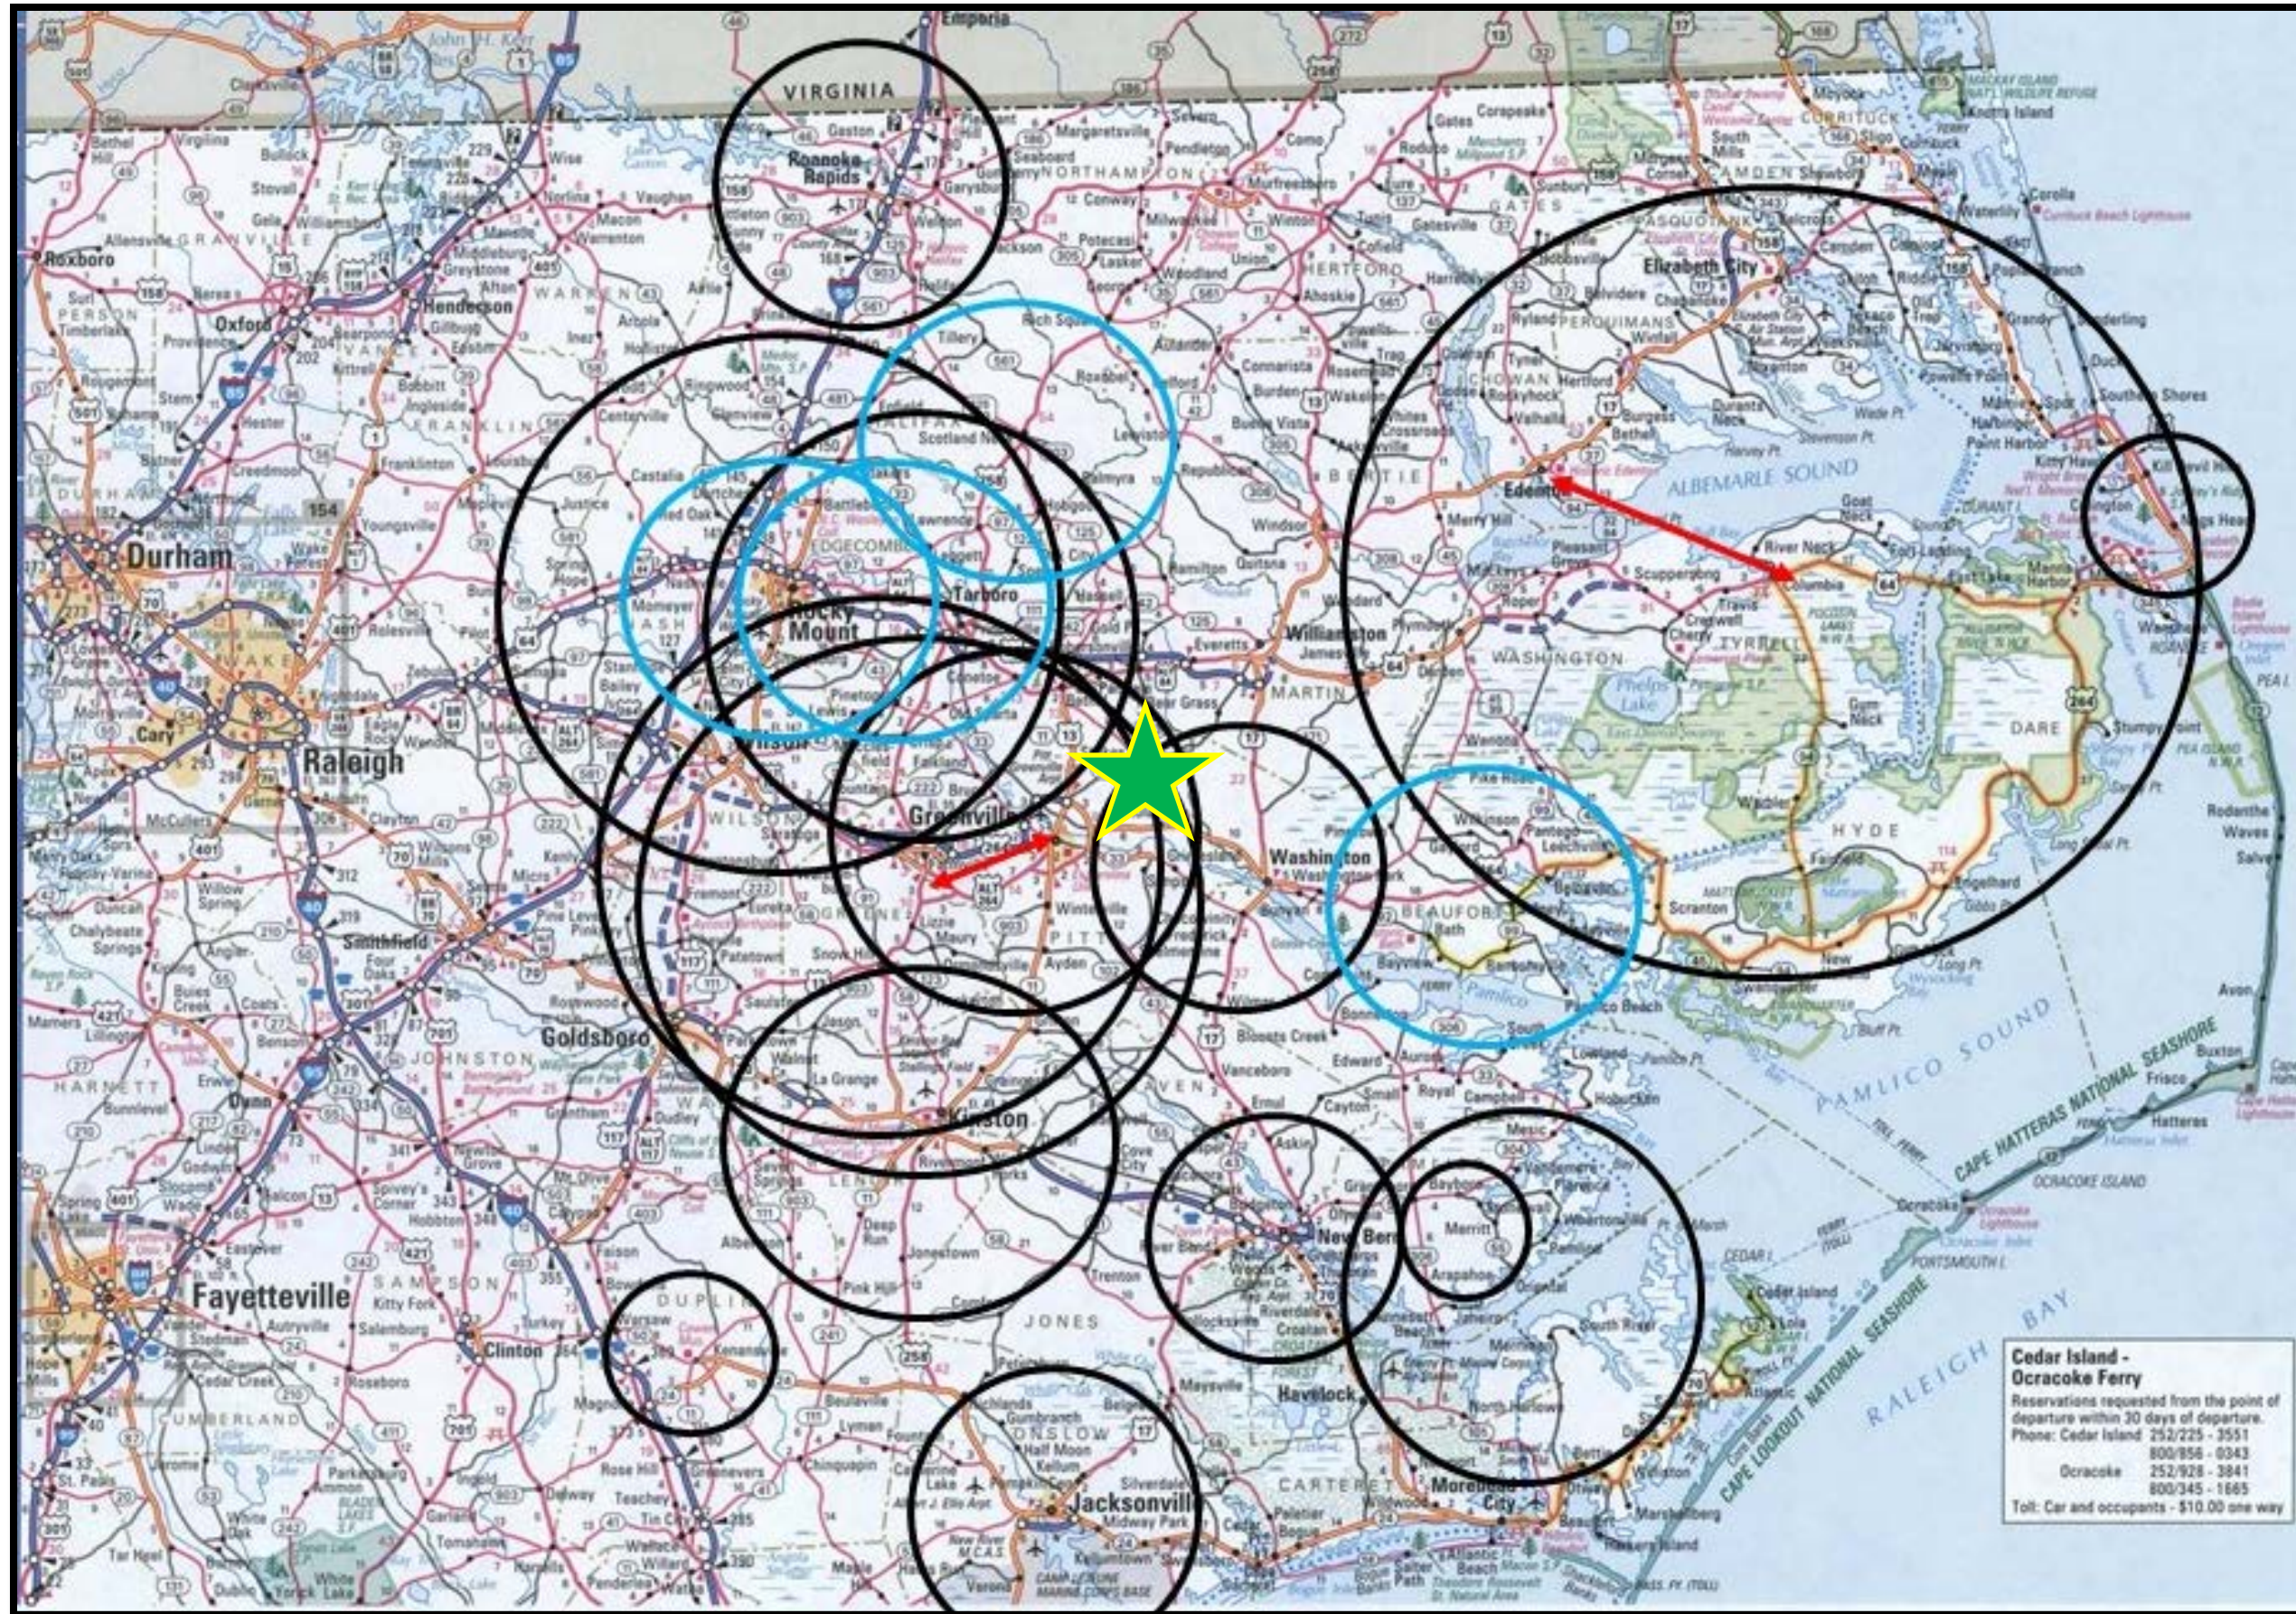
VIRGINIA

Emporia

Roanoke Rapids

Durham

Raleigh

Cary

Rocky Mount

Tarboro

Wilson

Greenville

Washington

Elizabeth City

Edenton

ALBEMARLE SOUND

Columbia

DARE

HYDE

BEAUFORT

PAMLICO SOUND

Goldsboro

Smithfield

Kinston

New Bern

Fayetteville

Clinton

Havelock

Jacksonville

Morehead City

CARTERET

ONSLOW

JONES

DUPLIN

SAMPSON

JOHNSTON

WAKE

HARNETT

CUMBERLAND

RALEIGH BAY

CAPE HATTERAS NATIONAL SEASHORE

CAPE LOOKOUT NATIONAL SEASHORE

Oxford

Henderson

Roxboro

WASHINGTON

TYRRELL

MARTIN

PITT

Williamston

Cedar Island - Ocracoke Ferry
Reservations requested from the point of departure within 30 days of departure.
Phone: Cedar Island 252/225 - 3551
800/856 - 0343
Ocracoke 252/928 - 3841
800/345 - 1665
Toll: Car and occupants - $10.00 one way